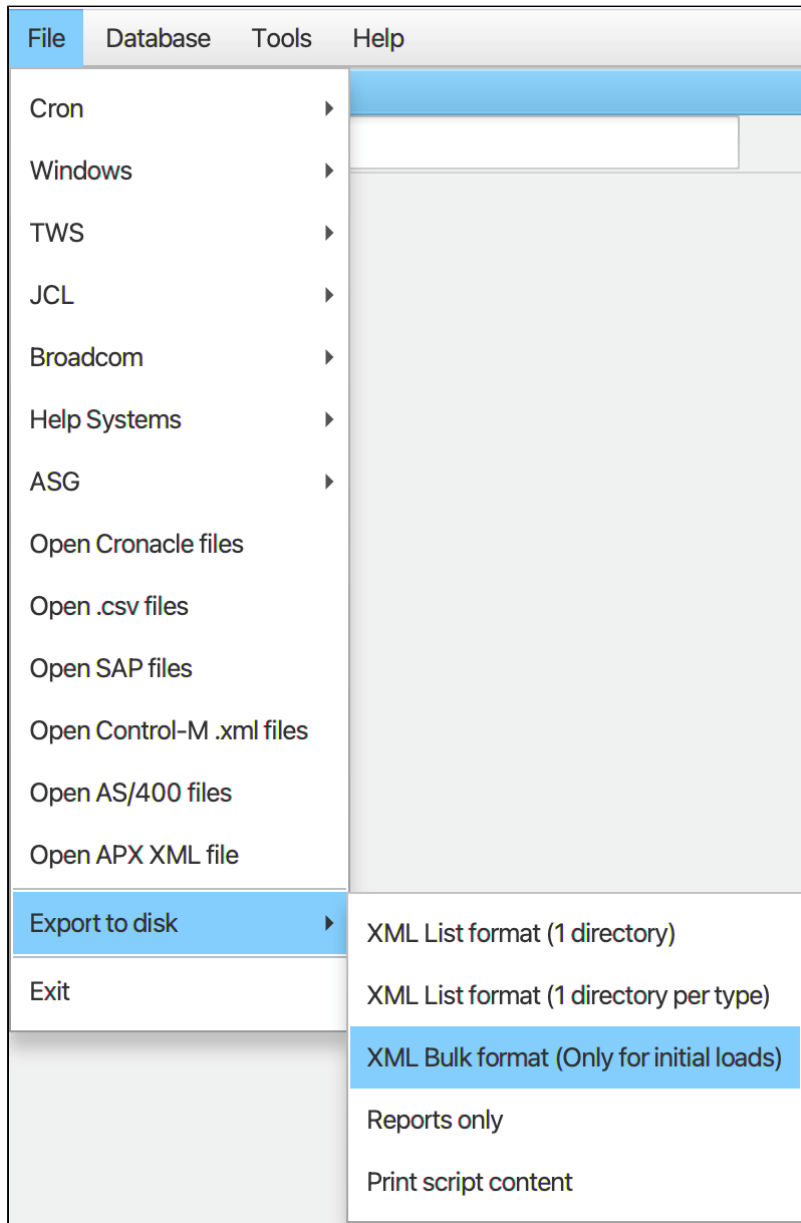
File Database Tools Help

Cron
Windows
TWS
JCL
Broadcom
Help Systems
ASG
Open Cronacle files
Open .csv files
Open SAP files
Open Control-M .xml files
Open AS/400 files
Open APX XML file
Export to disk
Exit

XML List format (1 directory)
XML List format (1 directory per type)
XML Bulk format (Only for initial loads)
Reports only
Print script content